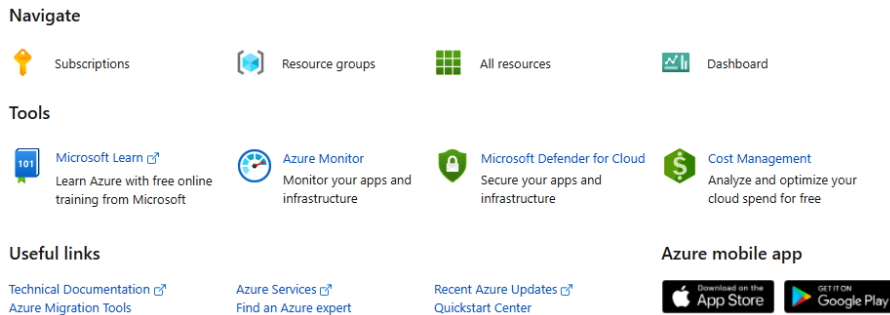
Navigate

Subscriptions

Resource groups

All resources

Dashboard

Tools

101

Microsoft Learn
Learn Azure with free online training from Microsoft

Azure Monitor
Monitor your apps and infrastructure

Microsoft Defender for Cloud
Secure your apps and infrastructure

Cost Management
Analyze and optimize your cloud spend for free

Useful links

Technical Documentation
Azure Migration Tools

Azure Services
Find an Azure expert

Recent Azure Updates
Quickstart Center

Azure mobile app

Download on the
App Store

GET IT ON
Google Play